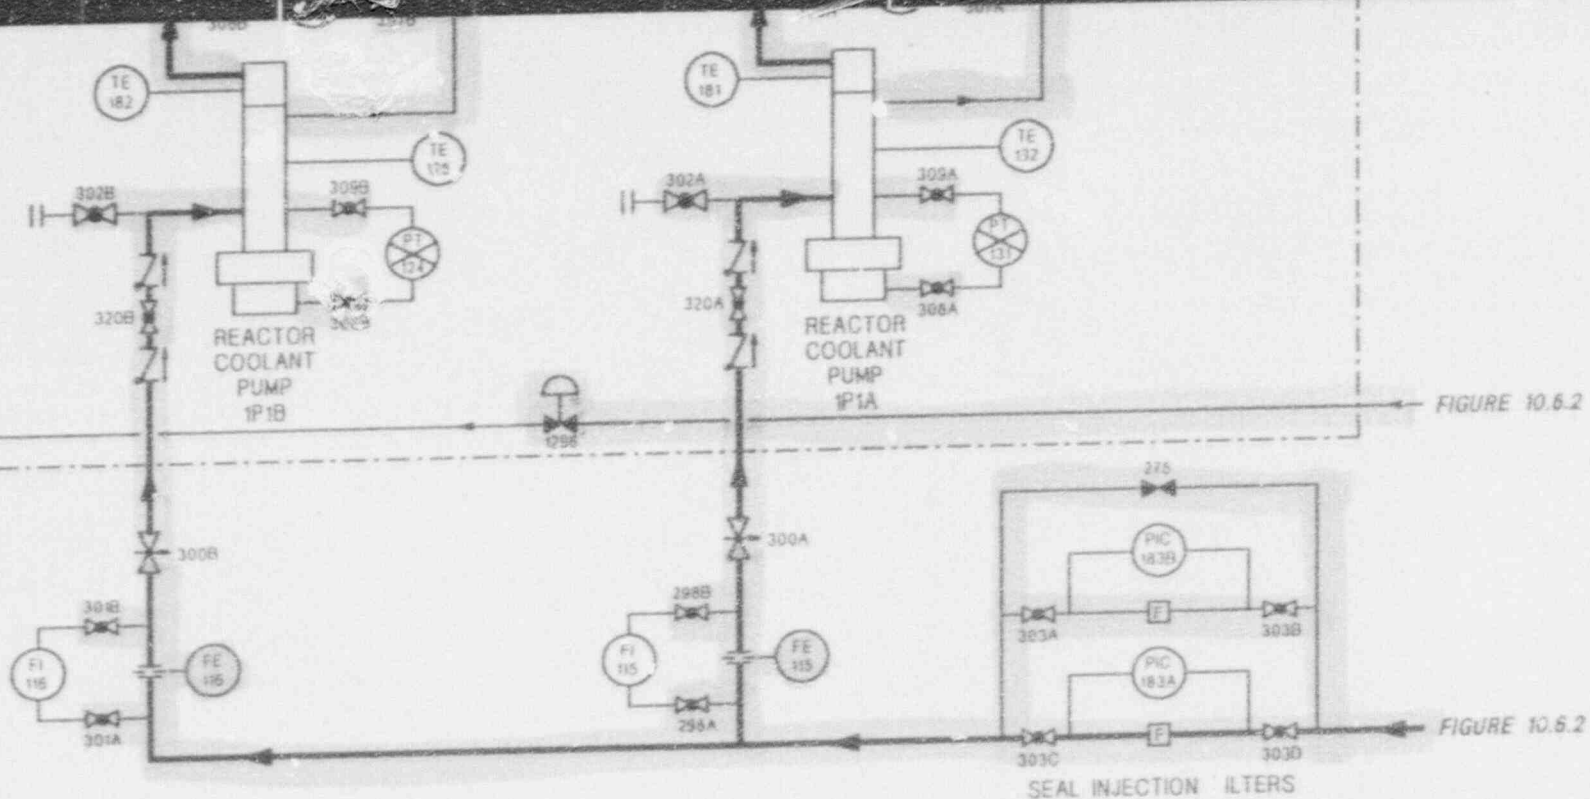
TE 182

TE 181

TE 135

TE 132

302B

309B

302A

309A

PT 124

PT 131

308B

308A

320B

320A

REACTOR COOLANT PUMP 1P1B

REACTOR COOLANT PUMP 1P1A

1296

FIGURE 10.6.2

275

300B

300A

PIC 183B

301B

298B

303A

F

303B

FI 116

FE 116

FI 115

FE 115

PIC 183A

301A

298A

F

303C

303D

FIGURE 10.6.2

SEAL INJECTION ILTERS